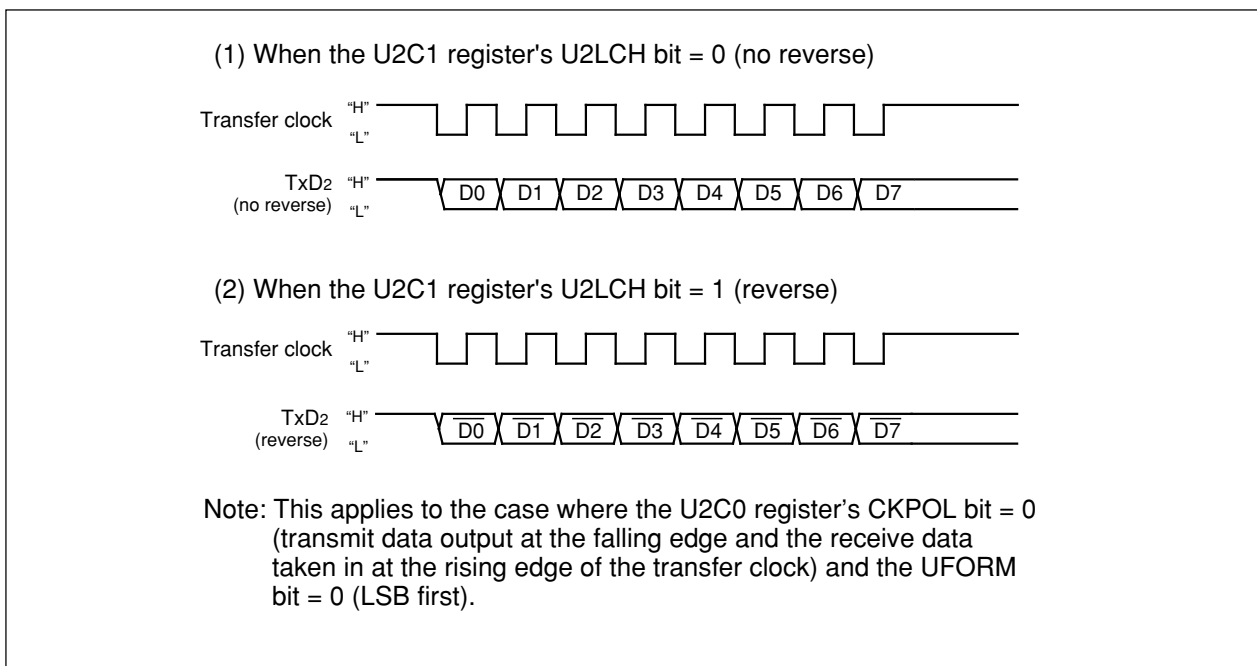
(1) When the U2C1 register's U2LCH bit = 0 (no reverse)

Transfer clock "H" "L"

TxD2 (no reverse) "H" "L" D0 D1 D2 D3 D4 D5 D6 D7

(2) When the U2C1 register's U2LCH bit = 1 (reverse)

Transfer clock "H" "L"

TxD2 (reverse) "H" "L" $\overline{D0}$ $\overline{D1}$ $\overline{D2}$ $\overline{D3}$ $\overline{D4}$ $\overline{D5}$ $\overline{D6}$ $\overline{D7}$

Note: This applies to the case where the U2C0 register's CKPOL bit = 0 (transmit data output at the falling edge and the receive data taken in at the rising edge of the transfer clock) and the UFORM bit = 0 (LSB first).